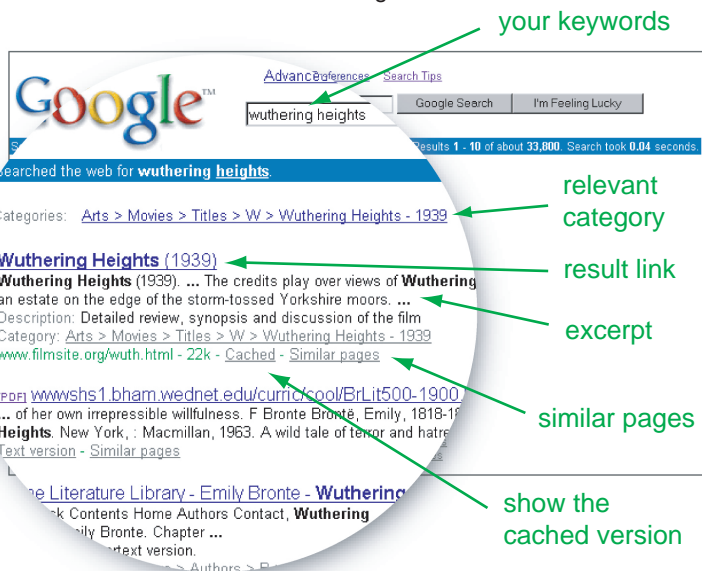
your keywords

Google™

Advanced Preferences Search Tips

wuthering heights

Google Search I'm Feeling Lucky

Results 1 - 10 of about 33,800. Search took 0.04 seconds.

earched the web for wuthering heights.

ategories: Arts > Movies > Titles > W > Wuthering Heights - 1939

relevant category

Wuthering Heights (1939)

result link

Wuthering Heights (1939). ... The credits play over views of Wuthering an estate on the edge of the storm-tossed Yorkshire moors. ...

excerpt

Description: Detailed review, synopsis and discussion of the film
Category: Arts > Movies > Titles > W > Wuthering Heights - 1939
www.filmsite.org/wuth.html - 22k - Cached - Similar pages

[PDF] wwwshs1.bham.wednet.edu/curric/cool/BrLit500-1900
... of her own irrepressible willfulness. F Bronte Brontë, Emily, 1818-1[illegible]
Heights. New York, : Macmillan, 1963. A wild tale of terror and hatre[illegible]
Text version - Similar pages

similar pages

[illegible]e Literature Library - Emily Bronte - Wuthering
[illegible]k Contents Home Authors Contact, Wuthering
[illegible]ily Bronte. Chapter ...
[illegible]text version.
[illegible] > Authors > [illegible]

show the cached version